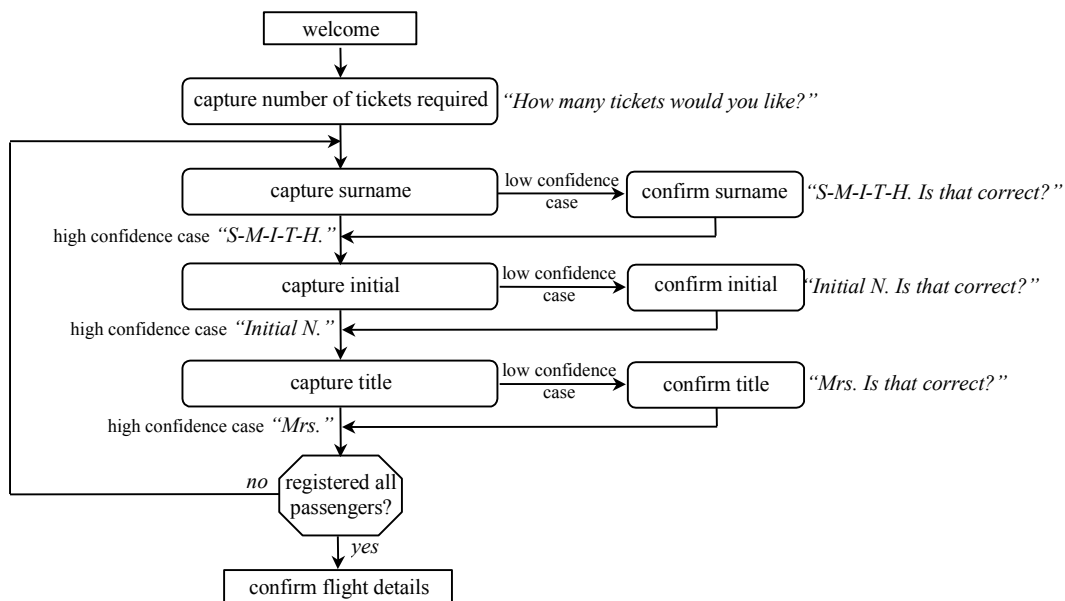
welcome

capture number of tickets required

"How many tickets would you like?"

capture surname

low confidence case

confirm surname

"S-M-I-T-H. Is that correct?"

high confidence case "S-M-I-T-H."

capture initial

low confidence case

confirm initial

"Initial N. Is that correct?"

high confidence case "Initial N."

capture title

low confidence case

confirm title

"Mrs. Is that correct?"

high confidence case "Mrs."

no

registered all passengers?

yes

confirm flight details